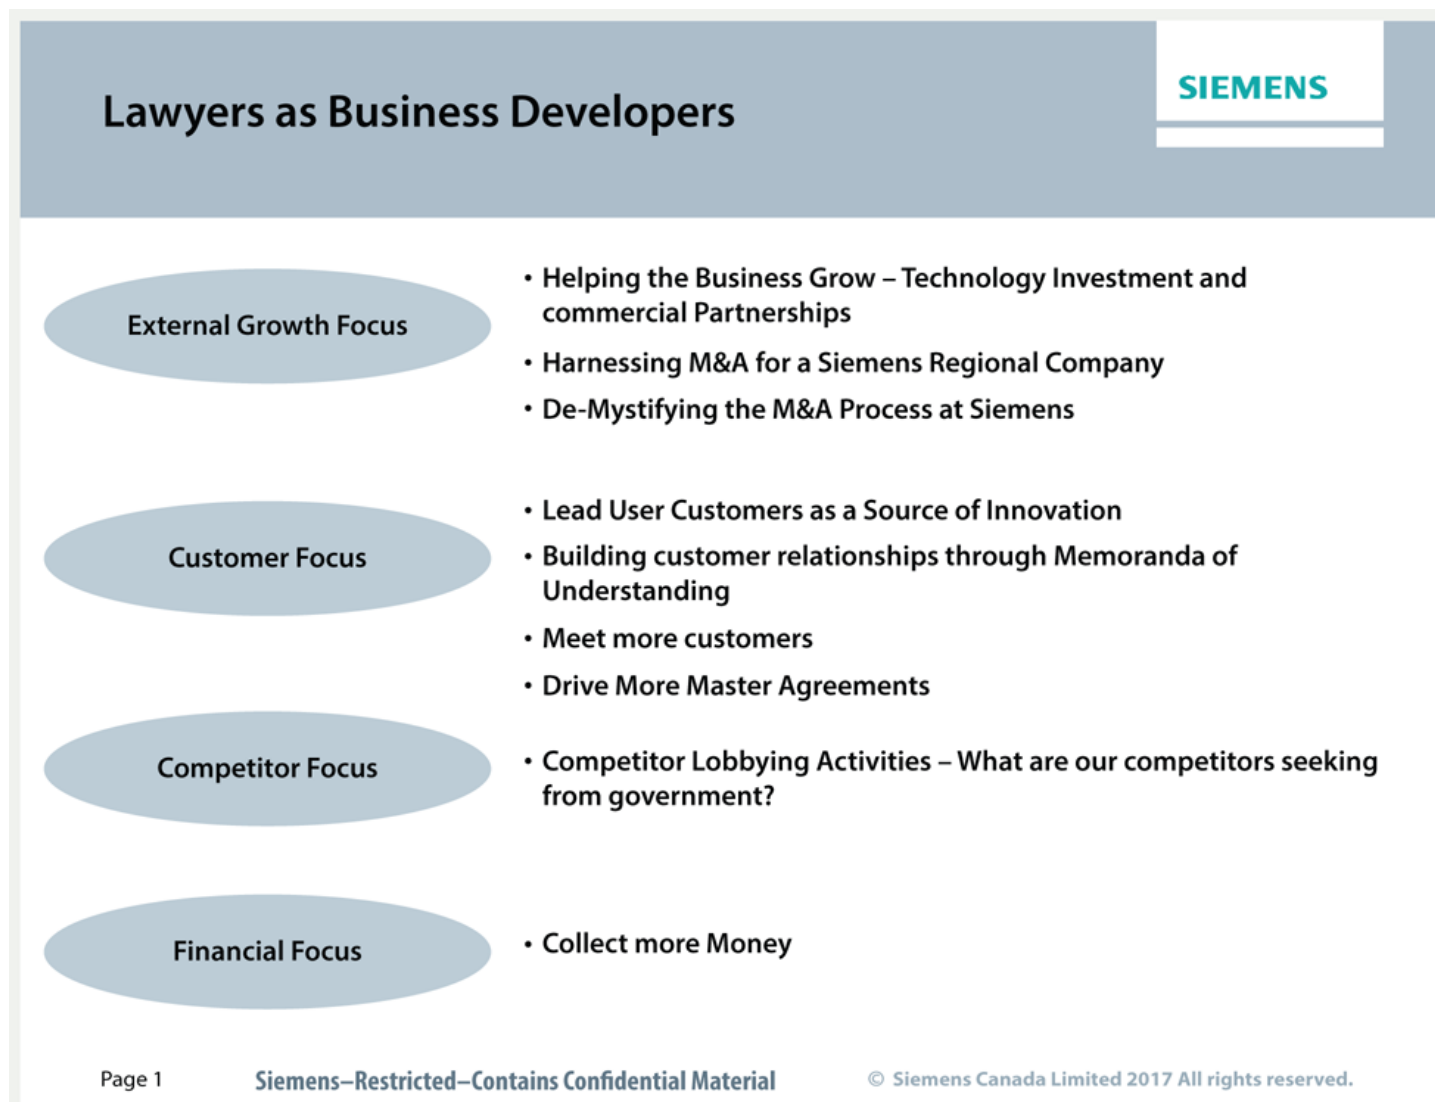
Lawyers as Business Developers

SIEMENS

External Growth Focus

• Helping the Business Grow – Technology Investment and commercial Partnerships
• Harnessing M&A for a Siemens Regional Company
• De-Mystifying the M&A Process at Siemens

Customer Focus

• Lead User Customers as a Source of Innovation
• Building customer relationships through Memoranda of Understanding
• Meet more customers
• Drive More Master Agreements

Competitor Focus

• Competitor Lobbying Activities – What are our competitors seeking from government?

Financial Focus

• Collect more Money

Page 1

Siemens–Restricted–Contains Confidential Material

© Siemens Canada Limited 2017 All rights reserved.